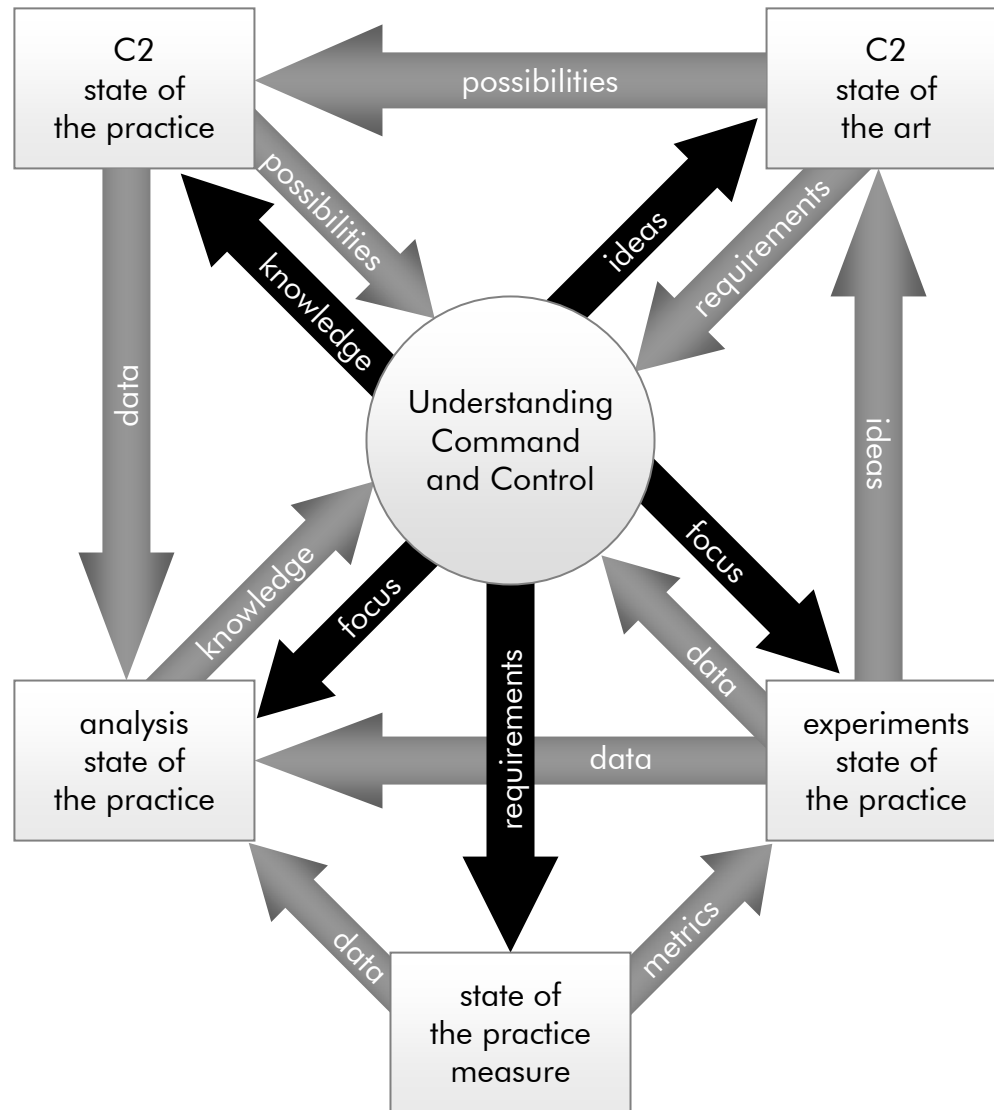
C2
state of
the practice

possibilities

C2
state of
the art

possibilities

knowledge

ideas

requirements

data

Understanding
Command
and Control

ideas

knowledge

focus

focus

requirements

data

analysis
state of
the practice

data

experiments
state of
the practice

data

metrics

state of
the practice
measure